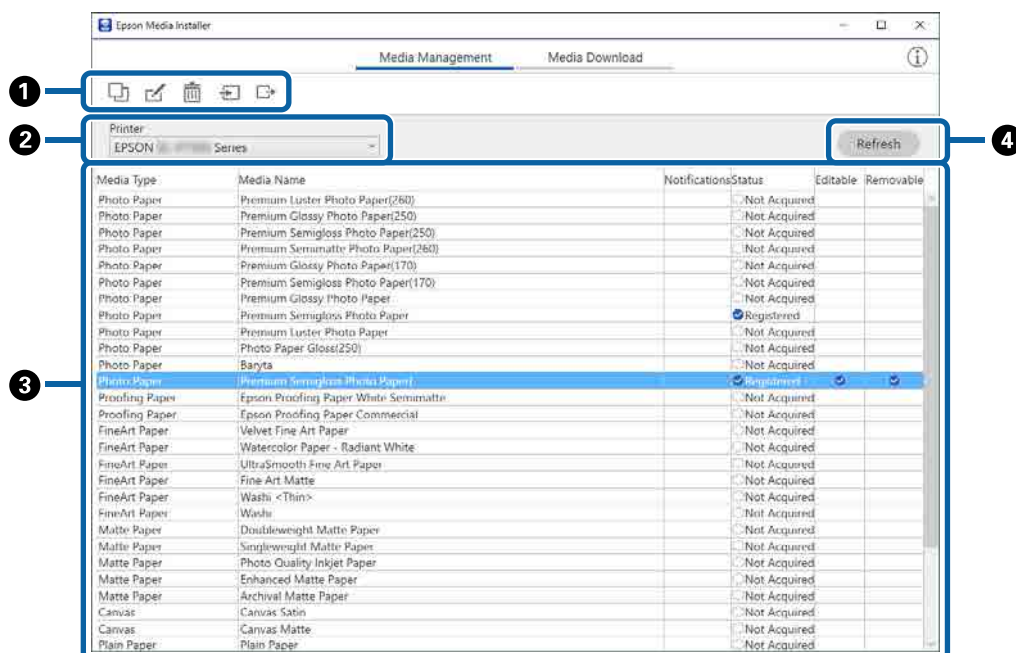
Epson Media Installer

Media Management Media Download

1

2

Printer
EPSON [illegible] Series

Refresh

4

3

| Media Type | Media Name | Notifications | Status | Editable | Removable |
|---|---|---|---|---|---|
| Photo Paper | Premium Luster Photo Paper(260) | | Not Acquired | | |
| Photo Paper | Premium Glossy Photo Paper(250) | | Not Acquired | | |
| Photo Paper | Premium Semigloss Photo Paper(250) | | Not Acquired | | |
| Photo Paper | Premium Semimatte Photo Paper(260) | | Not Acquired | | |
| Photo Paper | Premium Glossy Photo Paper(170) | | Not Acquired | | |
| Photo Paper | Premium Semigloss Photo Paper(170) | | Not Acquired | | |
| Photo Paper | Premium Glossy Photo Paper | | Not Acquired | | |
| Photo Paper | Premium Semigloss Photo Paper | | Registered | | |
| Photo Paper | Premium Luster Photo Paper | | Not Acquired | | |
| Photo Paper | Photo Paper Gloss(250) | | Not Acquired | | |
| Photo Paper | Baryta | | Not Acquired | | |
| Photo Paper | Premium Semigloss Photo Paper() | | Registered | | |
| Proofing Paper | Epson Proofing Paper White Semimatte | | Not Acquired | | |
| Proofing Paper | Epson Proofing Paper Commercial | | Not Acquired | | |
| FineArt Paper | Velvet Fine Art Paper | | Not Acquired | | |
| FineArt Paper | Watercolor Paper - Radiant White | | Not Acquired | | |
| FineArt Paper | UltraSmooth Fine Art Paper | | Not Acquired | | |
| FineArt Paper | Fine Art Matte | | Not Acquired | | |
| FineArt Paper | Washi <Thin> | | Not Acquired | | |
| FineArt Paper | Washi | | Not Acquired | | |
| Matte Paper | Doubleweight Matte Paper | | Not Acquired | | |
| Matte Paper | Singleweight Matte Paper | | Not Acquired | | |
| Matte Paper | Photo Quality Inkjet Paper | | Not Acquired | | |
| Matte Paper | Enhanced Matte Paper | | Not Acquired | | |
| Matte Paper | Archival Matte Paper | | Not Acquired | | |
| Canvas | Canvas Satin | | Not Acquired | | |
| Canvas | Canvas Matte | | Not Acquired | | |
| Plain Paper | Plain Paper | | Not Acquired | | |